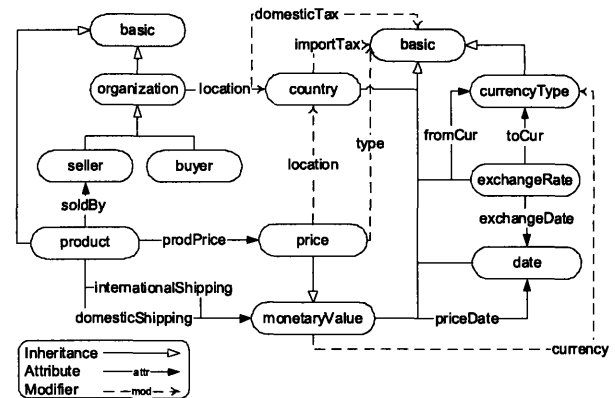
basic
domesticTax
importTax
basic
organization
location
country
currencyType
fromCur
toCur
type
seller
buyer
location
exchangeRate
soldBy
exchangeDate
product
prodPrice
price
date
internationalShipping
domesticShipping
monetaryValue
priceDate
currency
Inheritance
Attribute attr
Modifier mod